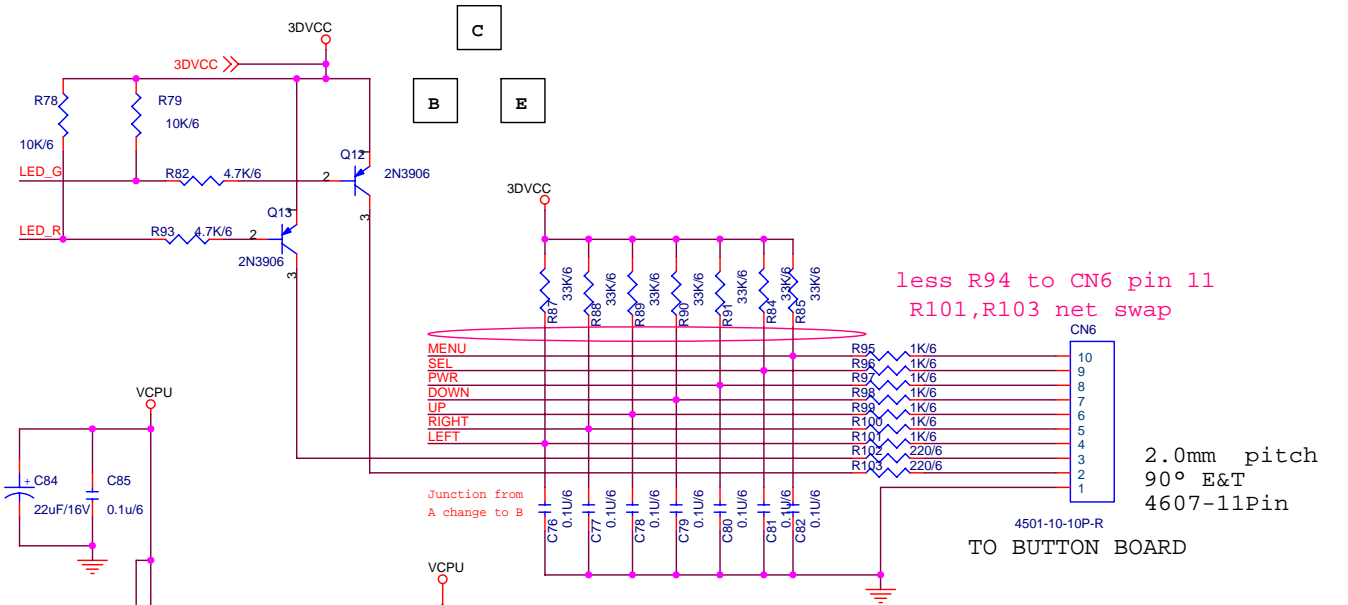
3DVCC

C

3DVCC

B

E

R78

10K/6

R79

10K/6

Q12

2N3906

LED_G

R82 4.7K/6 2

3

Q13

LED_R

R93 4.7K/6 2

2N3906

3

3DVCC

R87 33K/6
R88 33K/6
R89 33K/6
R90 33K/6
R91 33K/6
R84 33K/6
R85 33K/6

less R94 to CN6 pin 11
R101,R103 net swap

CN6

MENU
SEL
PWR
DOWN
UP
RIGHT
LEFT

R95 1K/6
R96 1K/6
R97 1K/6
R98 1K/6
R99 1K/6
R100 1K/6
R101 1K/6
R102 220/6
R103 220/6

10
9
8
7
6
5
4
3
2
1

2.0mm pitch
90° E&T
4607-11Pin

VCPU

C84
22uF/16V

C85
0.1u/6

Junction from
A change to B

C76 0.1U/6
C77 0.1U/6
C78 0.1U/6
C79 0.1U/6
C80 0.1U/6
C81 0.1U/6
C82 0.1U/6

4501-10-10P-R

TO BUTTON BOARD

VCPU